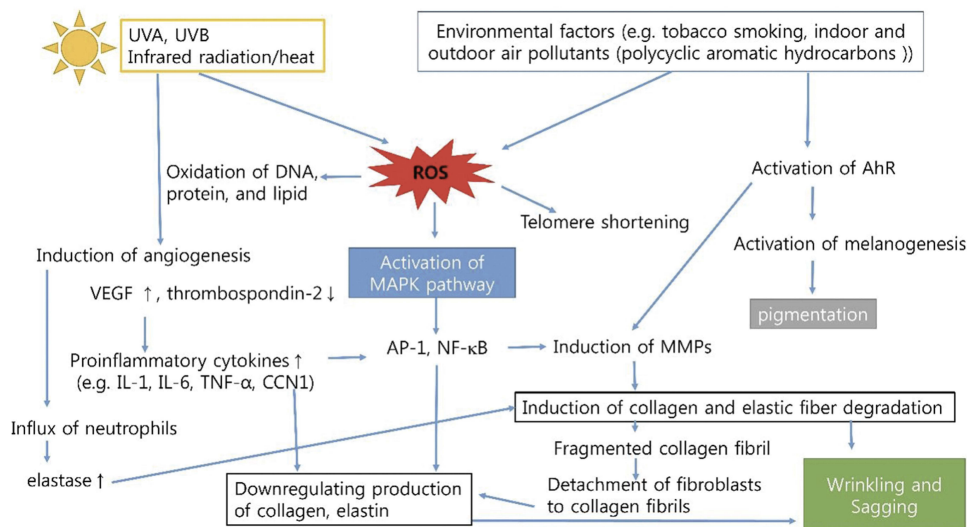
UVA, UVB
Infrared radiation/heat

Environmental factors (e.g. tobacco smoking, indoor and outdoor air pollutants (polycyclic aromatic hydrocarbons ))

Oxidation of DNA, protein, and lipid

ROS

Activation of AhR

Telomere shortening

Induction of angiogenesis

Activation of melanogenesis

Activation of MAPK pathway

VEGF ↑, thrombospondin-2 ↓

pigmentation

Proinflammatory cytokines ↑
(e.g. IL-1, IL-6, TNF-α, CCN1)

AP-1, NF-κB

Induction of MMPs

Induction of collagen and elastic fiber degradation

Influx of neutrophils

Fragmented collagen fibril

elastase ↑

Downregulating production of collagen, elastin

Detachment of fibroblasts to collagen fibrils

Wrinkling and Sagging